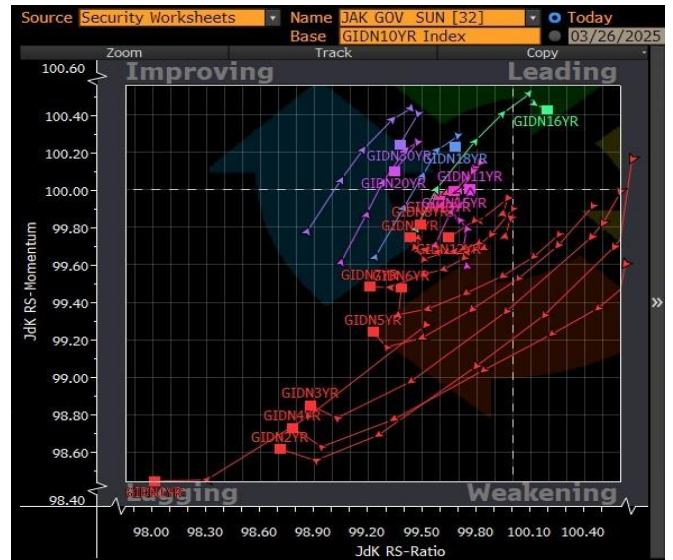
Source Security Worksheets Name JAK GOV SUN [32] Today
Base GIDN10YR Index 03/26/2025
Zoom Track Copy

Improving
Leading
Lagging
Weakening

100.60
100.40
100.20
100.00
99.80
99.60
99.40
99.20
99.00
98.80
98.60
98.40

JdK RS-Momentum

GIDN16YR
GIDN30YR
GIDN18YR
GIDN11YR
GIDN20YR
GIDN15YR
GIDN8YR
GIDN12YR
GIDN7YR
GIDN6YR
GIDN5YR
GIDN3YR
GIDN4YR
GIDN2YR
GIDN1YR

98.00 98.30 98.60 98.90 99.20 99.50 99.80 100.10 100.40

JdK RS-Ratio